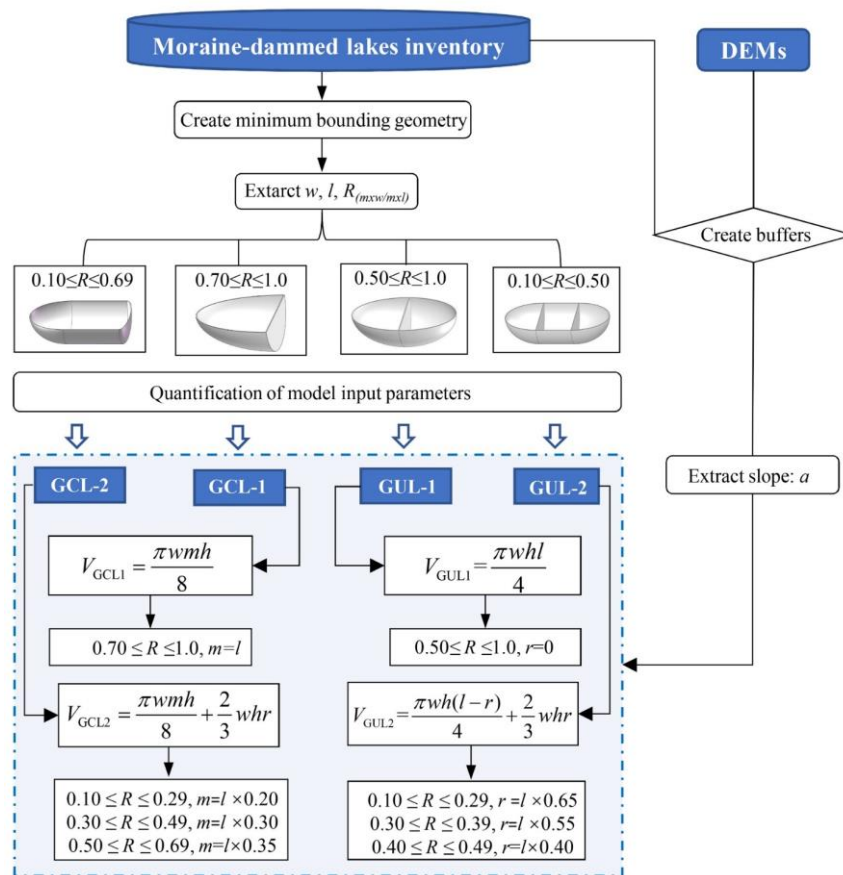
Moraine-dammed lakes inventory

DEMs

Create minimum bounding geometry

Extarct $w$, $l$, $R_{(mxw/mxl)}$

Create buffers

$0.10 \leq R \leq 0.69$

$0.70 \leq R \leq 1.0$

$0.50 \leq R \leq 1.0$

$0.10 \leq R \leq 0.50$

Quantification of model input parameters

Extract slope: $a$

GCL-2

GCL-1

GUL-1

GUL-2

$V_{GCL1} = \frac{\pi wmh}{8}$

$V_{GUL1} = \frac{\pi whl}{4}$

$0.70 \leq R \leq 1.0$, $m=l$

$0.50 \leq R \leq 1.0$, $r=0$

$V_{GCL2} = \frac{\pi wmh}{8} + \frac{2}{3}whr$

$V_{GUL2} = \frac{\pi wh(l-r)}{4} + \frac{2}{3}whr$

$0.10 \leq R \leq 0.29$, $m=l \times 0.20$
$0.30 \leq R \leq 0.49$, $m=l \times 0.30$
$0.50 \leq R \leq 0.69$, $m=l \times 0.35$

$0.10 \leq R \leq 0.29$, $r=l \times 0.65$
$0.30 \leq R \leq 0.39$, $r=l \times 0.55$
$0.40 \leq R \leq 0.49$, $r=l \times 0.40$